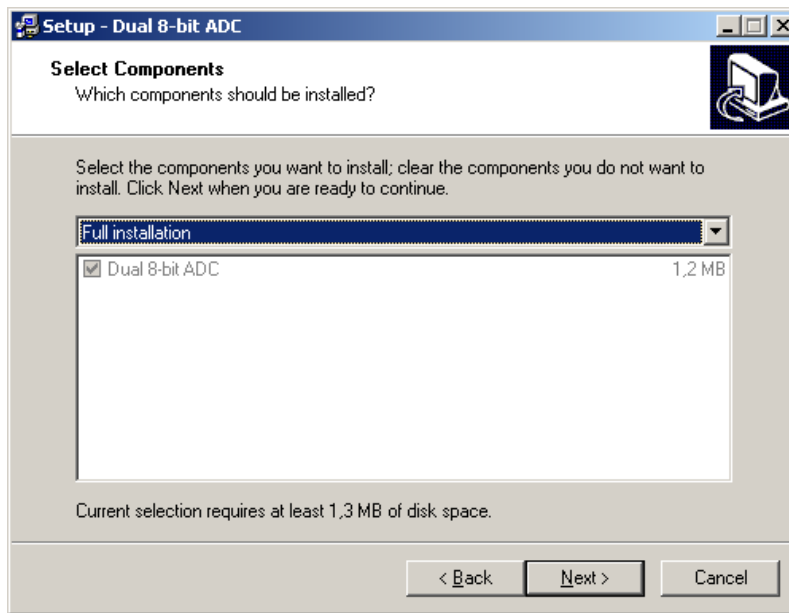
Setup - Dual 8-bit ADC

Select Components
Which components should be installed?

Select the components you want to install; clear the components you do not want to install. Click Next when you are ready to continue.

Full installation

Dual 8-bit ADC 1,2 MB

Current selection requires at least 1,3 MB of disk space.

< Back
Next >
Cancel